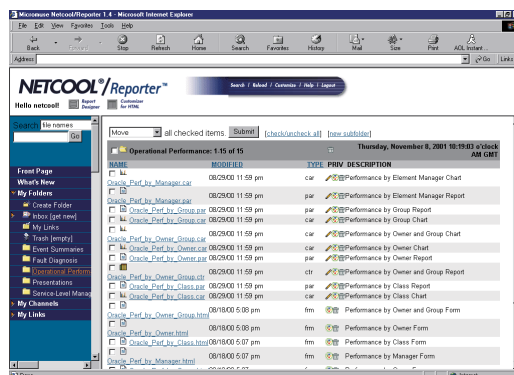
Micromuse Netcool/Reporter 1.4 - Microsoft Internet Explorer

File Edit View Favorites Tools Help

Back Forward Stop Refresh Home Search Favorites History Mail Size Print AOL Instant...

Address

Go Links

NETCOOL®/Reporter™

Search | Reload | Customize | Help | Logout

Hello netcool!

Report Designer

Customizer for HTML

Search: file names

Go

Front Page
What's New
My Folders
Create Folder
Inbox [get new]
My Links
Trash [empty]
Event Summaries
Fault Diagnosis
Operational Perform
Presentations
Service-Level Manag
My Channels
My Links

Move all checked items Submit [check/uncheck all] [new subfolder]

Operational Performance: 1-15 of 15

Thursday, November 8, 2001 10:19:03 o'clock AM GMT

| NAME | MODIFIED | TYPE | PRIV | DESCRIPTION |
|---|---|---|---|---|
| Oracle_Perf_by_Manager.car | 08/29/00 11:59 pm | car | | Performance by Element Manager Chart |
| Oracle_Perf_by_Manager.par | 08/29/00 11:59 pm | par | | Performance by Element Manager Report |
| Oracle_Perf_by_Group.par | 08/29/00 11:59 pm | par | | Performance by Group Report |
| Oracle_Perf_by_Group.car | 08/29/00 11:59 pm | car | | Performance by Group Chart |
| Oracle_Perf_by_Owner_Group.car | 08/29/00 11:59 pm | car | | Performance by Owner and Group Chart |
| Oracle_Perf_by_Owner.car | 08/29/00 11:59 pm | car | | Performance by Owner Chart |
| Oracle_Perf_by_Owner.par | 08/29/00 11:59 pm | par | | Performance by Owner Report |
| Oracle_Perf_by_Owner_Group.ctr | 08/29/00 11:59 pm | ctr | | Performance by Owner and Group Report |
| Oracle_Perf_by_Class.par | 08/29/00 11:59 pm | par | | Performance by Class Report |
| Oracle_Perf_by_Class.car | 08/29/00 11:59 pm | car | | Performance by Class Chart |
| Oracle_Perf_by_Owner_Group.html | 08/18/00 5:08 pm | frm | | Performance by Owner and Group Form |
| Oracle_Perf_by_Owner.html | 08/18/00 5:08 pm | frm | | Performance by Owner Form |
| Oracle_Perf_by_Class.html | 08/18/00 5:07 pm | frm | | Performance by Class Form |
| Oracle_Perf_by_Manager.html | 08/18/00 5:07 pm | frm | | Performance by Manager Form |
| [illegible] | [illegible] | | | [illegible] |